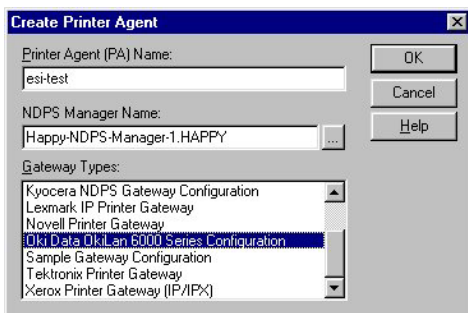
Create Printer Agent

Printer Agent (PA) Name:
esi-test

NDPS Manager Name:
Happy-NDPS-Manager-1.HAPPY
...

Gateway Types:
Kyocera NDPS Gateway Configuration
Lexmark IP Printer Gateway
Novell Printer Gateway
Oki Data OkiLan 6000 Series Configuration
Sample Gateway Configuration
Tektronix Printer Gateway
Xerox Printer Gateway (IP/IPX)

OK
Cancel
Help